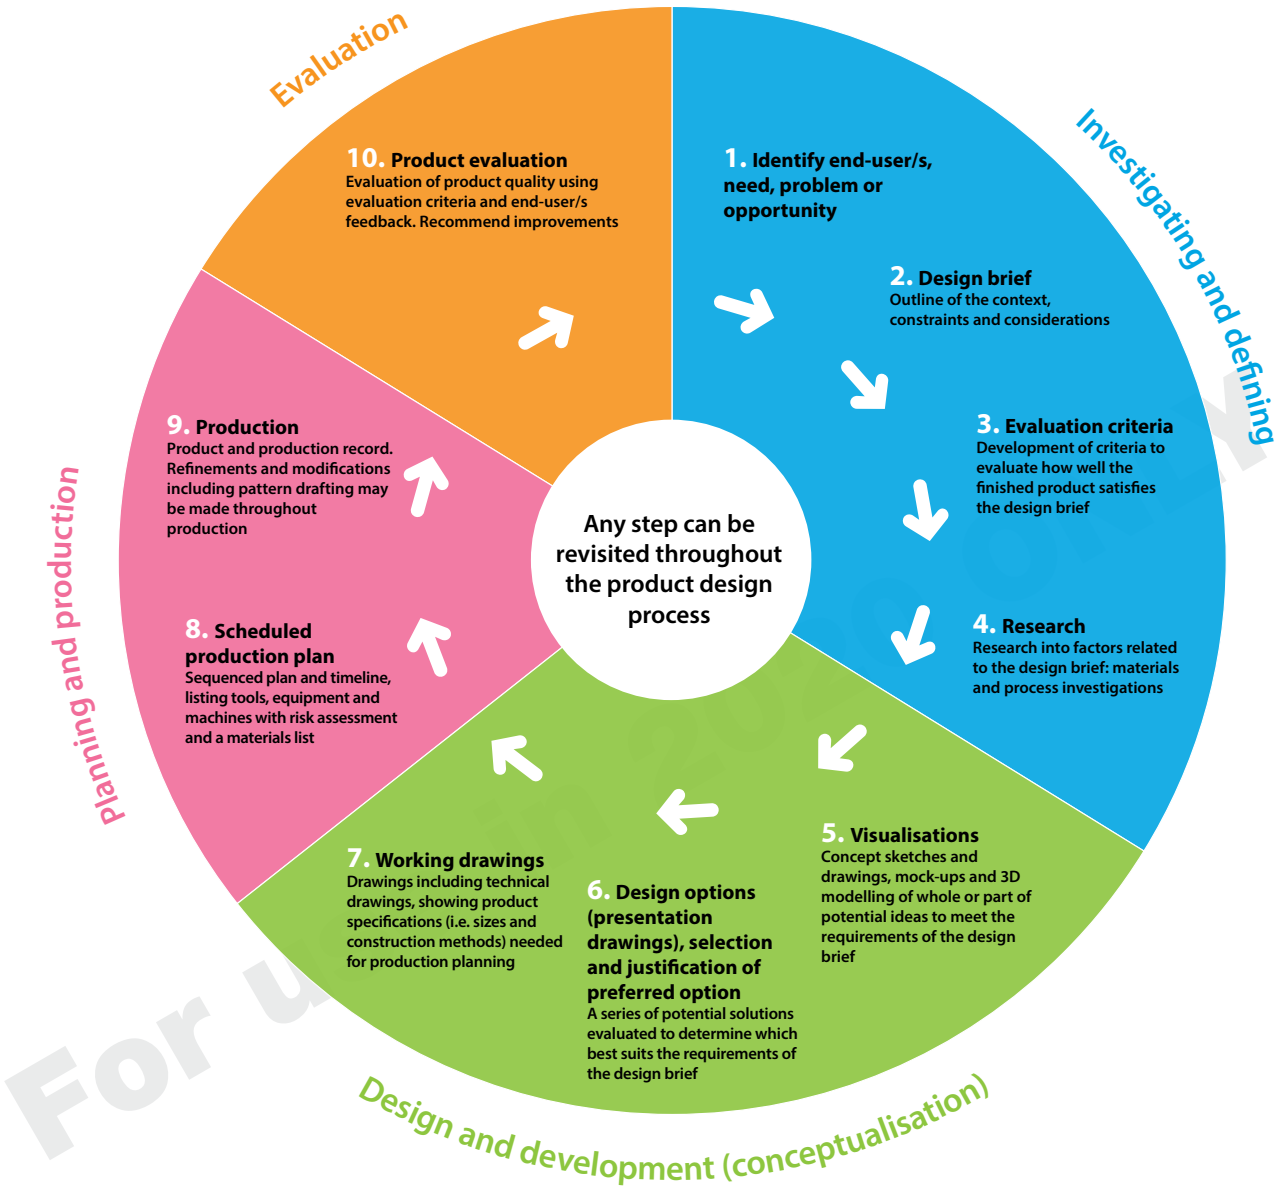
Evaluation

Investigating and defining

Planning and production

Design and development (conceptualisation)

10. Product evaluation
Evaluation of product quality using evaluation criteria and end-user/s feedback. Recommend improvements

1. Identify end-user/s, need, problem or opportunity

2. Design brief
Outline of the context, constraints and considerations

3. Evaluation criteria
Development of criteria to evaluate how well the finished product satisfies the design brief

4. Research
Research into factors related to the design brief: materials and process investigations

5. Visualisations
Concept sketches and drawings, mock-ups and 3D modelling of whole or part of potential ideas to meet the requirements of the design brief

6. Design options (presentation drawings), selection and justification of preferred option
A series of potential solutions evaluated to determine which best suits the requirements of the design brief

7. Working drawings
Drawings including technical drawings, showing product specifications (i.e. sizes and construction methods) needed for production planning

8. Scheduled production plan
Sequenced plan and timeline, listing tools, equipment and machines with risk assessment and a materials list

9. Production
Product and production record. Refinements and modifications including pattern drafting may be made throughout production

Any step can be revisited throughout the product design process

For use in 2024 only